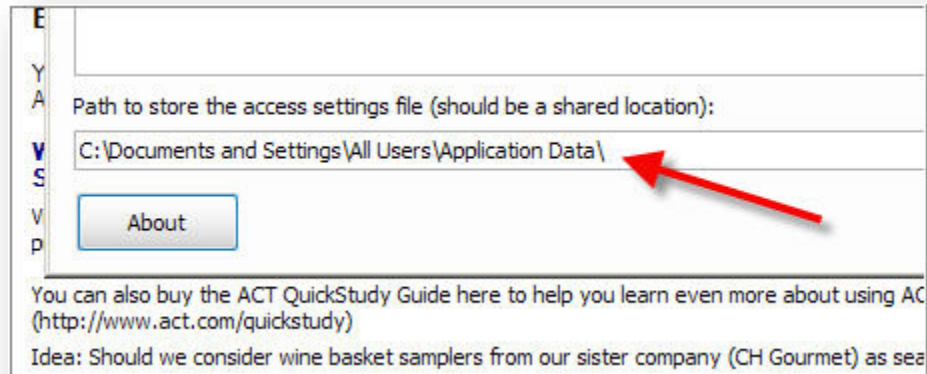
E

Y
A

V
S

V
p

Path to store the access settings file (should be a shared location):

C:\Documents and Settings\All Users\Application Data\

About

You can also buy the ACT QuickStudy Guide here to help you learn even more about using AC
(http://www.act.com/quickstudy)

Idea: Should we consider wine basket samplers from our sister company (CH Gourmet) as sea